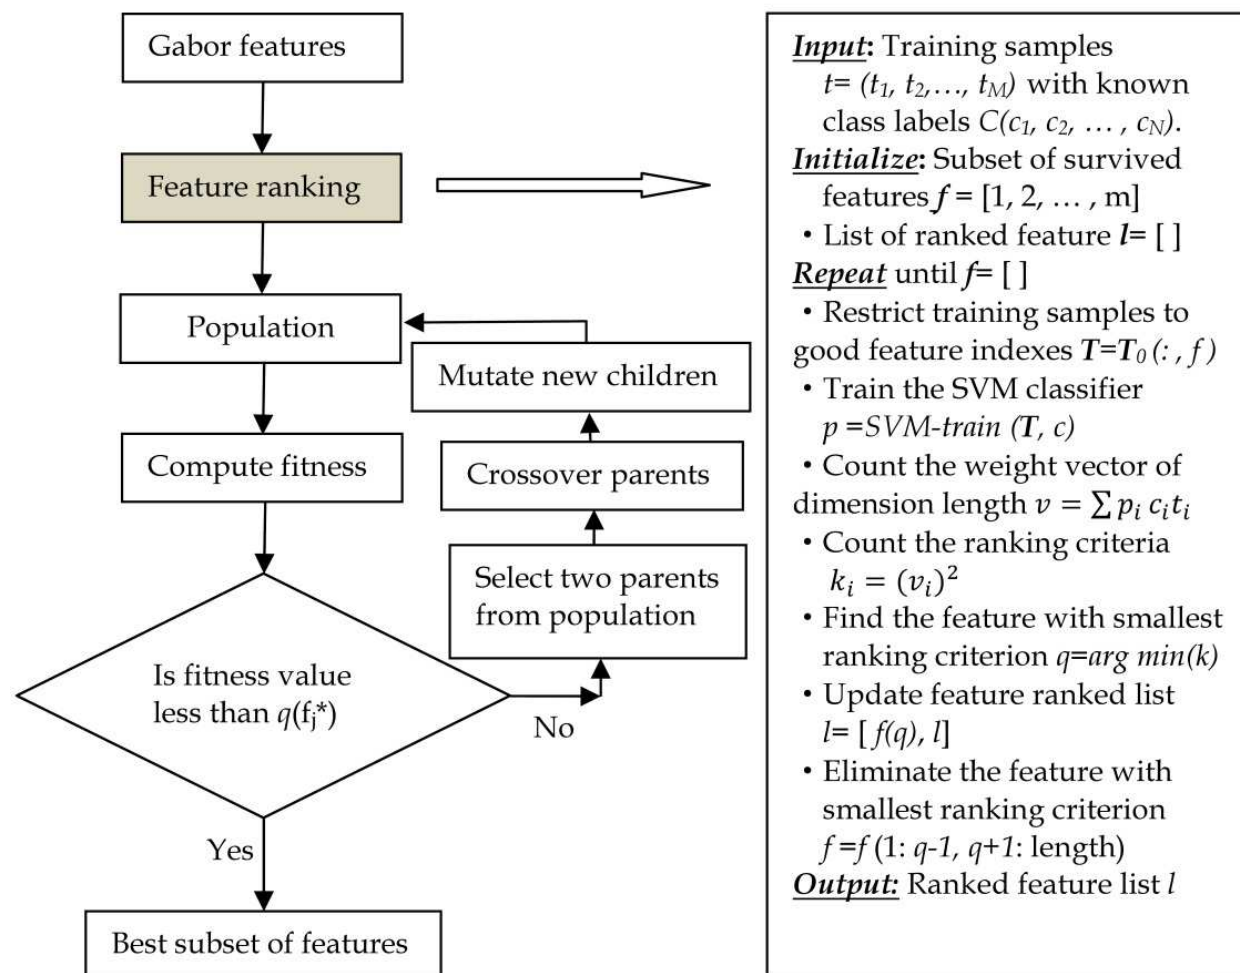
Gabor features

Feature ranking

Population

Mutate new children

Crossover parents

Compute fitness

Select two parents from population

Is fitness value less than $q(f_j^*)$

No

Yes

Best subset of features

**Input:** Training samples $t=(t_1, t_2,\dots, t_M)$ with known class labels $C(c_1, c_2, \dots, c_N)$.
**Initialize:** Subset of survived features $f = [1, 2, \dots, m]$
• List of ranked feature $l= [\,]$
**Repeat** until $f= [\,]$
• Restrict training samples to good feature indexes $T=T_0(:, f)$
• Train the SVM classifier $p = SVM\text{-}train\ (T, c)$
• Count the weight vector of dimension length $v = \sum p_i c_i t_i$
• Count the ranking criteria $k_i = (v_i)^2$
• Find the feature with smallest ranking criterion $q=arg\ min(k)$
• Update feature ranked list $l= [\,f(q), l]$
• Eliminate the feature with smallest ranking criterion $f=f\,(1{:}\ q-1,\ q+1{:}\ \text{length})$
**Output:** Ranked feature list $l$